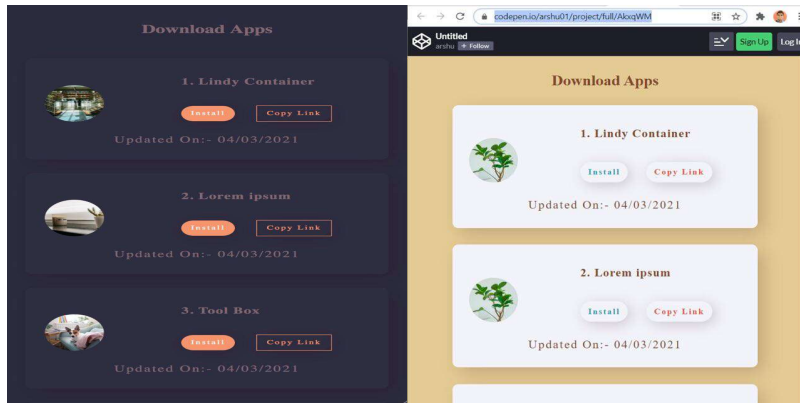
Download Apps

1. Lindy Container

Install Copy Link

Updated On:- 04/03/2021

2. Lorem ipsum

Install Copy Link

Updated On:- 04/03/2021

3. Tool Box

Install Copy Link

Updated On:- 04/03/2021

codepen.io/arshu01/project/full/AkxqWM

Untitled
arshu + Follow

Sign Up Log I

Download Apps

1. Lindy Container

Install Copy Link

Updated On:- 04/03/2021

2. Lorem ipsum

Install Copy Link

Updated On:- 04/03/2021